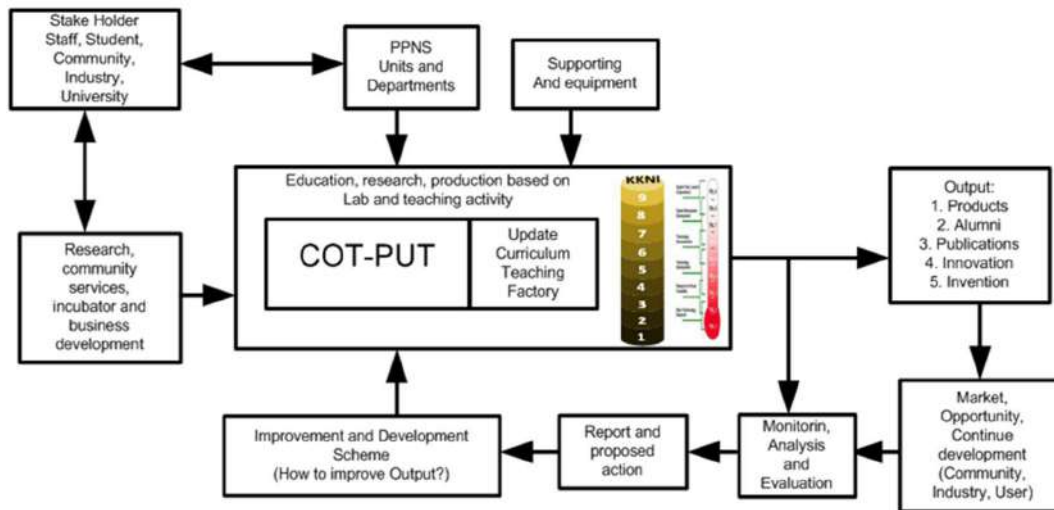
Stake Holder
Staff, Student, Community, Industry, University

PPNS
Units and Departments

Supporting
And equipment

Education, research, production based on Lab and teaching activity

COT-PUT

Update Curriculum Teaching Factory

KKNI
9
8
7
6
5
4
3
2
1

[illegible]

Research, community services, incubator and business development

Output:
1. Products
2. Alumni
3. Publications
4. Innovation
5. Invention

Market, Opportunity, Continue development (Community, Industry, User)

Monitorin, Analysis and Evaluation

Report and proposed action

Improvement and Development Scheme
(How to improve Output?)